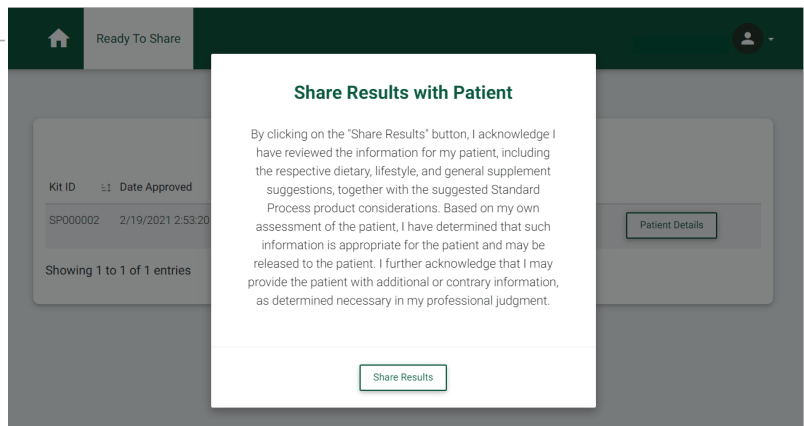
Ready To Share

Kit ID Date Approved

SP000002 2/19/2021 2:53:20

Patient Details

Showing 1 to 1 of 1 entries

Share Results with Patient

By clicking on the "Share Results" button, I acknowledge I have reviewed the information for my patient, including the respective dietary, lifestyle, and general supplement suggestions, together with the suggested Standard Process product considerations. Based on my own assessment of the patient, I have determined that such information is appropriate for the patient and may be released to the patient. I further acknowledge that I may provide the patient with additional or contrary information, as determined necessary in my professional judgment.

Share Results